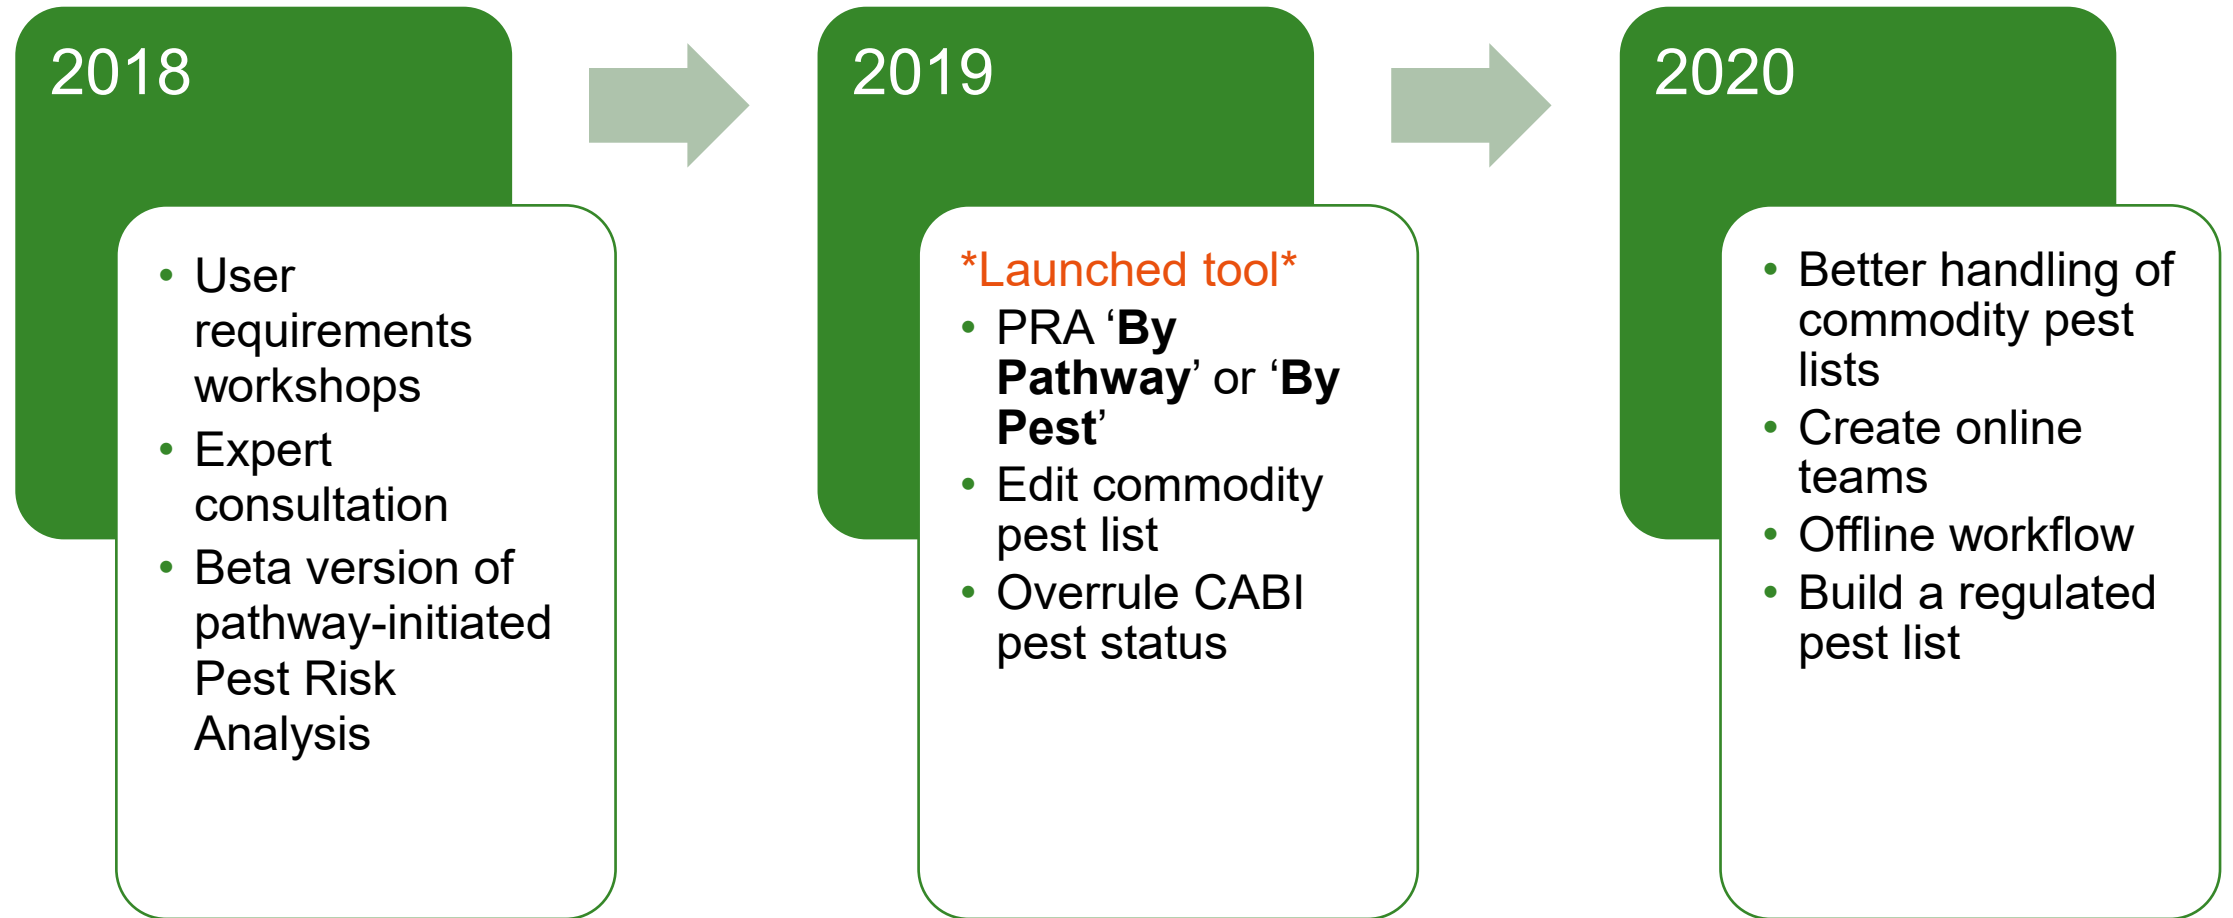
2018

- User requirements workshops
- Expert consultation
- Beta version of pathway-initiated Pest Risk Analysis

2019

*Launched tool*

- PRA ‘**By Pathway**’ or ‘**By Pest**’
- Edit commodity pest list
- Overrule CABI pest status

2020

- Better handling of commodity pest lists
- Create online teams
- Offline workflow
- Build a regulated pest list